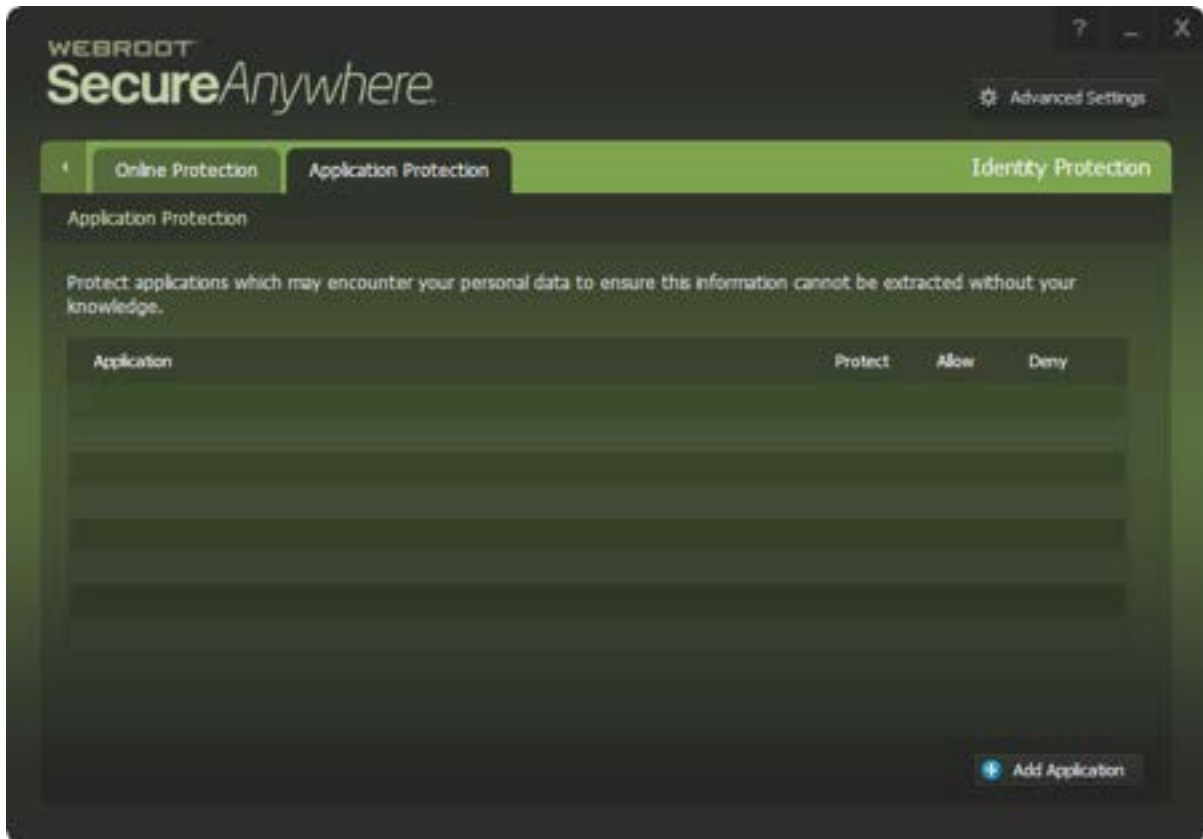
WEBROOT
SecureAnywhere.

? _ X

Advanced Settings

Online Protection

Application Protection

Identity Protection

Application Protection

Protect applications which may encounter your personal data to ensure this information cannot be extracted without your knowledge.

| Application | Protect | Allow | Deny |
|---|---|---|---|

Add Application